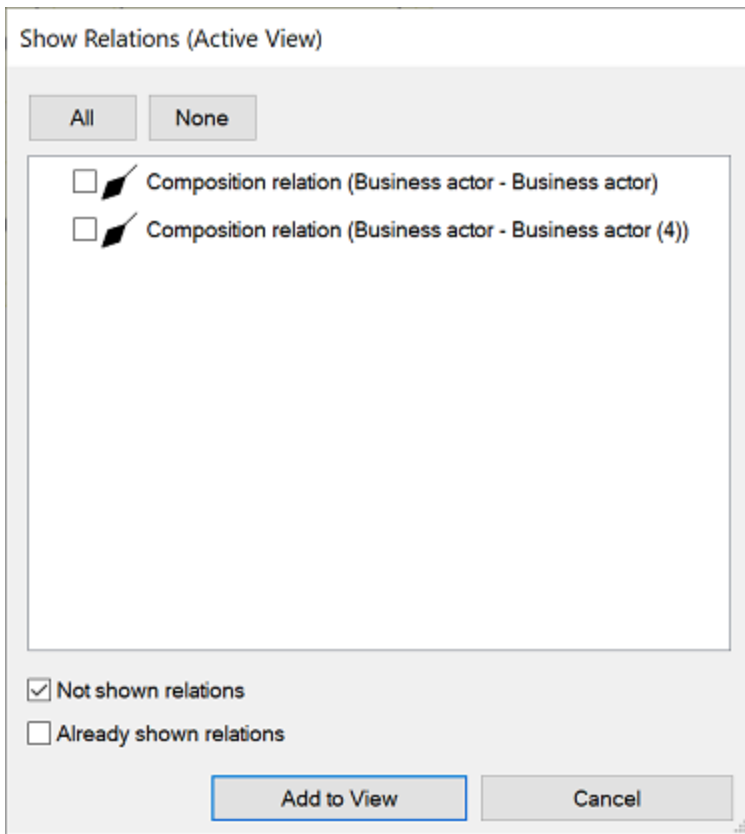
Show Relations (Active View)

All None

Composition relation (Business actor - Business actor)

Composition relation (Business actor - Business actor (4))

Not shown relations

Already shown relations

Add to View Cancel